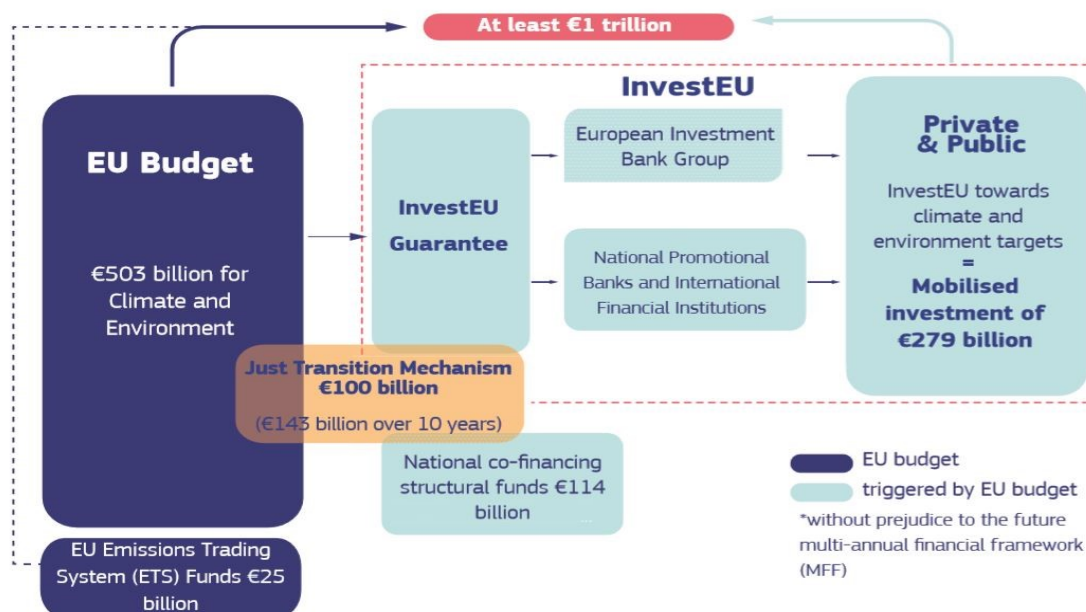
At least €1 trillion

InvestEU

EU Budget

€503 billion for Climate and Environment

InvestEU Guarantee

European Investment Bank Group

National Promotional Banks and International Financial Institutions

Private & Public

InvestEU towards climate and environment targets = Mobilised investment of €279 billion

Just Transition Mechanism €100 billion

(€143 billion over 10 years)

National co-financing structural funds €114 billion

EU Emissions Trading System (ETS) Funds €25 billion

EU budget

triggered by EU budget

*without prejudice to the future multi-annual financial framework (MFF)